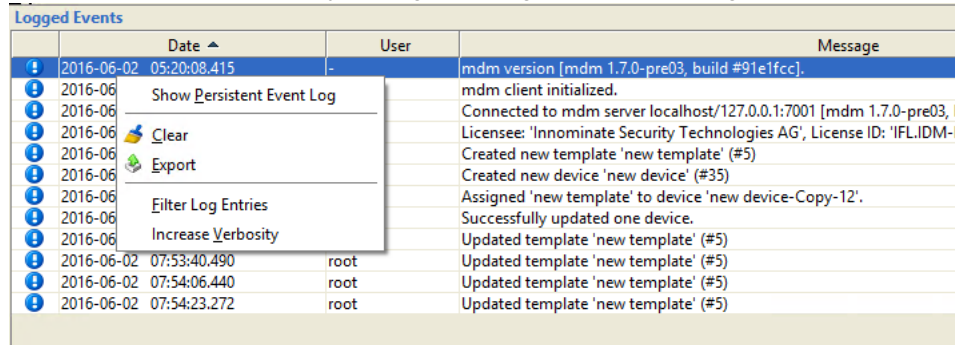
Logged Events

| | Date ▲ | User | Message |
|---|---|---|---|
| | 2016-06-02 05:20:08.415 | - | mdm version [mdm 1.7.0-pre03, build #91e1fcc]. |
| | 2016-06 | | mdm client initialized. |
| | 2016-06 | | Connected to mdm server localhost/127.0.0.1:7001 [mdm 1.7.0-pre03, |
| | 2016-06 | | Licensee: 'Innominate Security Technologies AG', License ID: 'IFL.IDM- |
| | 2016-06 | | Created new template 'new template' (#5) |
| | 2016-06 | | Created new device 'new device' (#35) |
| | 2016-06 | | Assigned 'new template' to device 'new device-Copy-12'. |
| | 2016-06 | | Successfully updated one device. |
| | 2016-06 | | Updated template 'new template' (#5) |
| | 2016-06-02 07:53:40.490 | root | Updated template 'new template' (#5) |
| | 2016-06-02 07:54:06.440 | root | Updated template 'new template' (#5) |
| | 2016-06-02 07:54:23.272 | root | Updated template 'new template' (#5) |

Show Persistent Event Log
Clear
Export
Filter Log Entries
Increase Verbosity